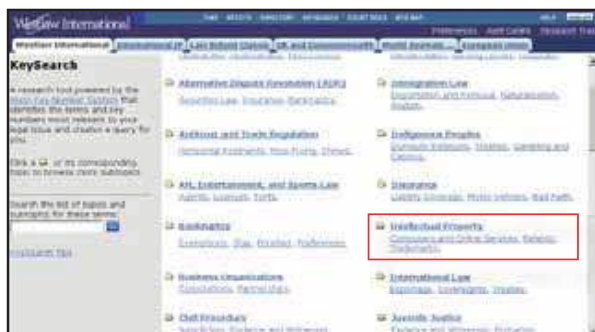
Westlaw International

KeySearch

KeySearch is a research tool powered by the West Key Number System that identifies the terms and key numbers most relevant to your legal issue and creates a query for you.

Click a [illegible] or its corresponding topic to browse more subtopics.

Search the list of topics and subtopics for these terms:

KeySearch Tips

Alternative Dispute Resolution (ADR)
Securities Law, Education, Bankruptcy...

Antitrust and Trade Regulation
Horizontal Restraints, Price Fixing, Sherman...

Art, Entertainment, and Sports Law
Agents, Licenses, Torts...

Bankruptcy
Exemptions, Stay, Priorities, Preferences...

Business Organizations
Corporations, Partnerships...

Civil Procedure
Jurisdiction, Evidence and Witnesses...

Immigration Law
Deportation and Removal, Naturalization, Asylum...

Indigenous Peoples
Domestic Relations, Treaties, Gambling and Casinos...

Insurance
Liability Coverage, Motor Vehicles, Bad Faith...

Intellectual Property
Computers and Online Services, Patents, Trademarks...

International Law
Espionage, Sovereignty, Treaties...

Juvenile Justice
Evidence and Witnesses, Probation...